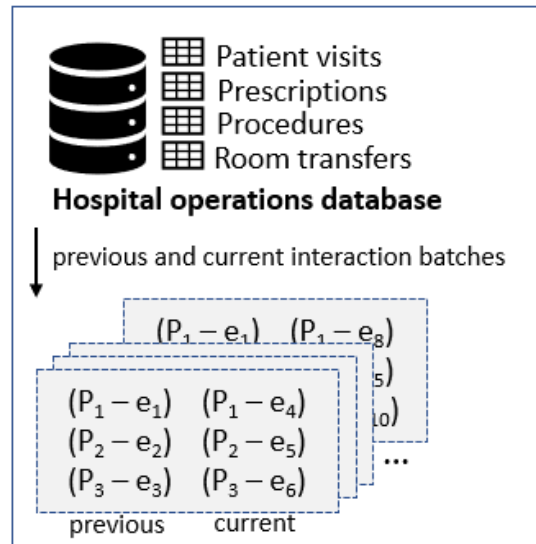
Patient visits
Prescriptions
Procedures
Room transfers

**Hospital operations database**

previous and current interaction batches

$(P_1 - e_1)$ $(P_1 - e_8)$
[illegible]$_5)$
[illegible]$_{10})$

$(P_1 - e_1)$ $(P_1 - e_4)$
$(P_2 - e_2)$ $(P_2 - e_5)$
$(P_3 - e_3)$ $(P_3 - e_6)$

...

previous current